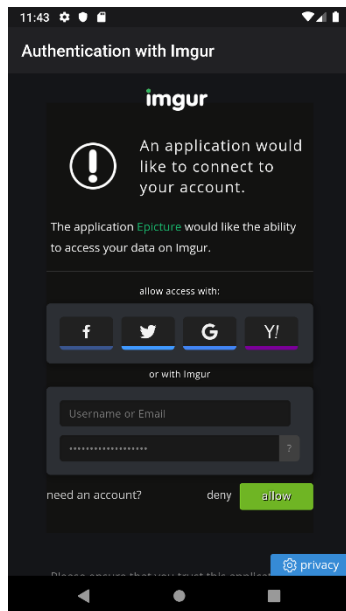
11:43

Authentication with Imgur

imgur

An application would like to connect to your account.

The application Epicture would like the ability to access your data on Imgur.

allow access with:

f

G

Y!

or with Imgur

Username or Email

••••••••••••••••••••

?

need an account?

deny

allow

privacy

Please ensure that you trust this applica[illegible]